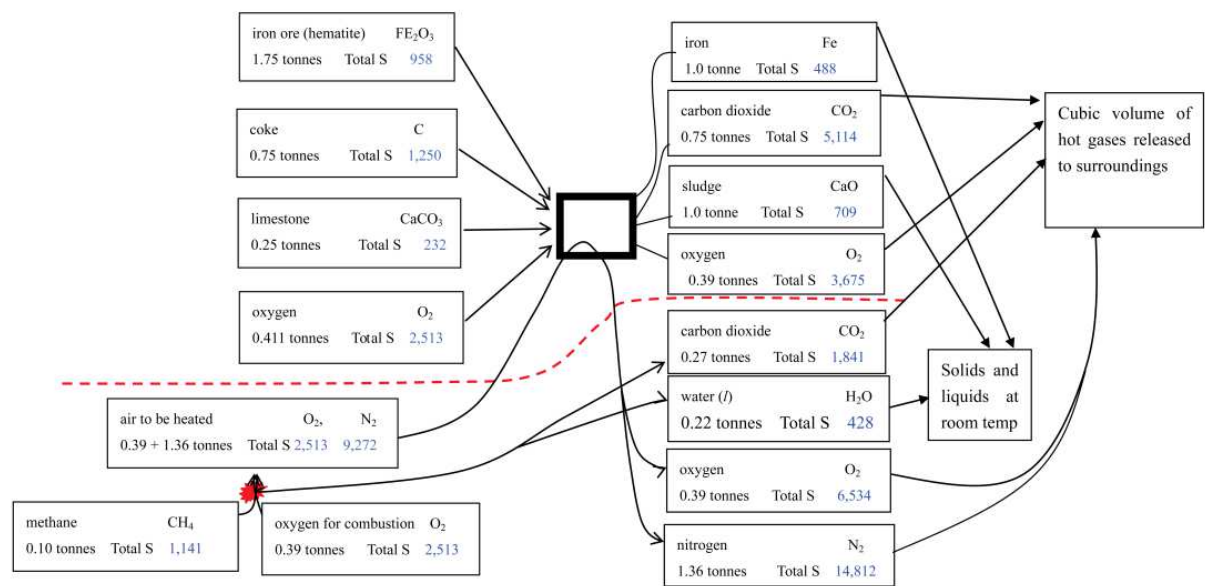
iron ore (hematite) $FE_2O_3$
1.75 tonnes Total S 958

coke C
0.75 tonnes Total S 1,250

limestone $CaCO_3$
0.25 tonnes Total S 232

oxygen $O_2$
0.411 tonnes Total S 2,513

air to be heated $O_2$, $N_2$
0.39 + 1.36 tonnes Total S 2,513 9,272

methane $CH_4$
0.10 tonnes Total S 1,141

oxygen for combustion $O_2$
0.39 tonnes Total S 2,513

iron Fe
1.0 tonne Total S 488

carbon dioxide $CO_2$
0.75 tonnes Total S 5,114

sludge CaO
1.0 tonne Total S 709

oxygen $O_2$
0.39 tonnes Total S 3,675

carbon dioxide $CO_2$
0.27 tonnes Total S 1,841

water (*l*) $H_2O$
0.22 tonnes Total S 428

oxygen $O_2$
0.39 tonnes Total S 6,534

nitrogen $N_2$
1.36 tonnes Total S 14,812

Cubic volume of hot gases released to surroundings

Solids and liquids at room temp